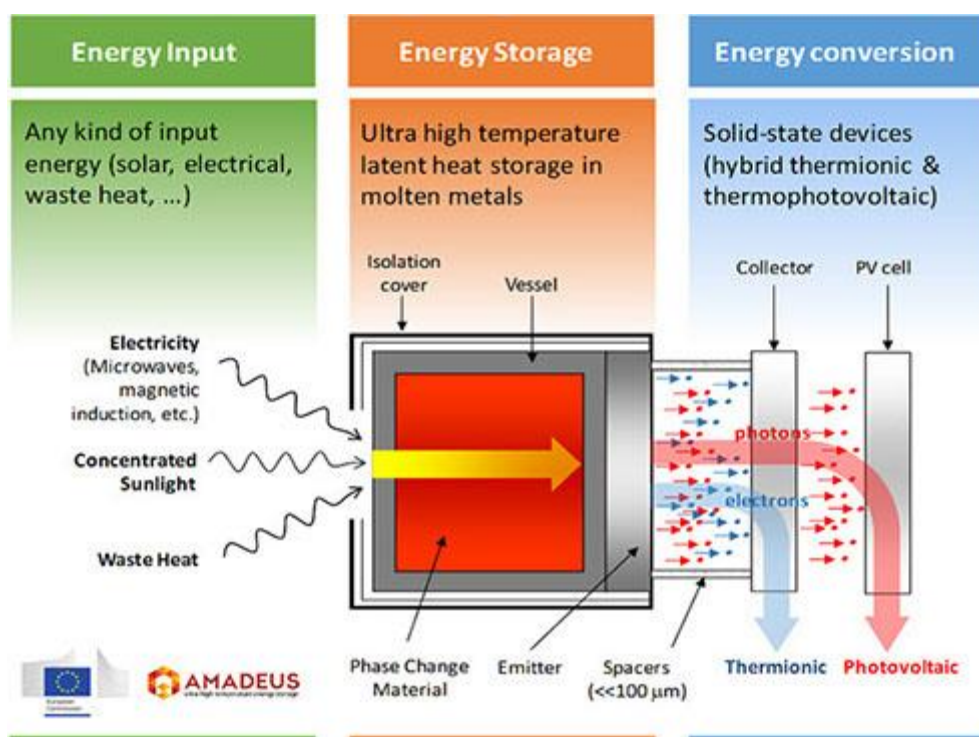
Energy Input

Any kind of input energy (solar, electrical, waste heat, ...)

Energy Storage

Ultra high temperature latent heat storage in molten metals

Energy conversion

Solid-state devices (hybrid thermionic & thermophotovoltaic)

Isolation cover

Vessel

Collector

PV cell

Electricity (Microwaves, magnetic induction, etc.)

Concentrated Sunlight

Waste Heat

photons

electrons

Phase Change Material

Emitter

Spacers ($<<100\ \mu m$)

Thermionic

Photovoltaic

AMADEUS

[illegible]

European Commission